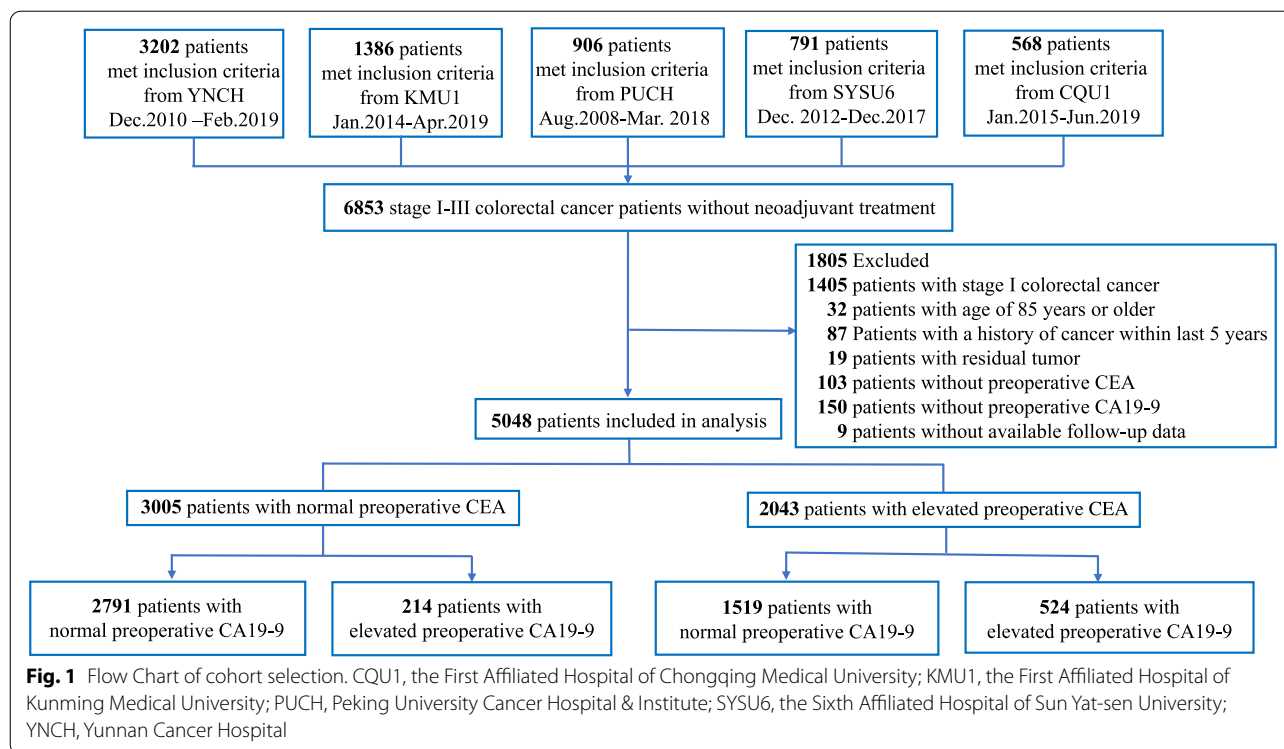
**3202** patients met inclusion criteria from YNCH Dec.2010 –Feb.2019

**1386** patients met inclusion criteria from KMU1 Jan.2014-Apr.2019

**906** patients met inclusion criteria from PUCH Aug.2008-Mar. 2018

**791** patients met inclusion criteria from SYSU6 Dec. 2012-Dec.2017

**568** patients met inclusion criteria from CQU1 Jan.2015-Jun.2019

**6853** stage I-III colorectal cancer patients without neoadjuvant treatment

**1805** Excluded
**1405** patients with stage I colorectal cancer
**32** patients with age of 85 years or older
**87** Patients with a history of cancer within last 5 years
**19** patients with residual tumor
**103** patients without preoperative CEA
**150** patients without preoperative CA19-9
**9** patients without available follow-up data

**5048** patients included in analysis

**3005** patients with normal preoperative CEA

**2043** patients with elevated preoperative CEA

**2791** patients with normal preoperative CA19-9

**214** patients with elevated preoperative CA19-9

**1519** patients with normal preoperative CA19-9

**524** patients with elevated preoperative CA19-9

**Fig. 1** Flow Chart of cohort selection. CQU1, the First Affiliated Hospital of Chongqing Medical University; KMU1, the First Affiliated Hospital of Kunming Medical University; PUCH, Peking University Cancer Hospital & Institute; SYSU6, the Sixth Affiliated Hospital of Sun Yat-sen University; YNCH, Yunnan Cancer Hospital